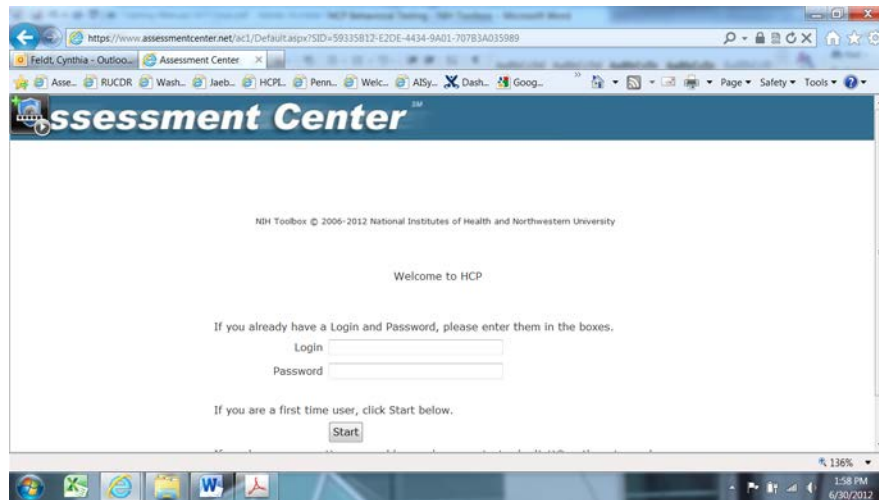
https://www.assessmentcenter.net/ac1/Default.aspx?SID=59335B12-E2DE-4434-9A01-707B3A035989

Feldt, Cynthia - Outloo... Assessment Center

Asse... RUCDR Wash... Jaeb... HCPL... Penn... Welc... AISy... Dash... Goog...

Page ▾ Safety ▾ Tools ▾

Assessment Center℠

NIH Toolbox © 2006-2012 National Institutes of Health and Northwestern University

Welcome to HCP

If you already have a Login and Password, please enter them in the boxes.

Login

Password

If you are a first time user, click Start below.

Start

136%

1:58 PM
6/30/2012